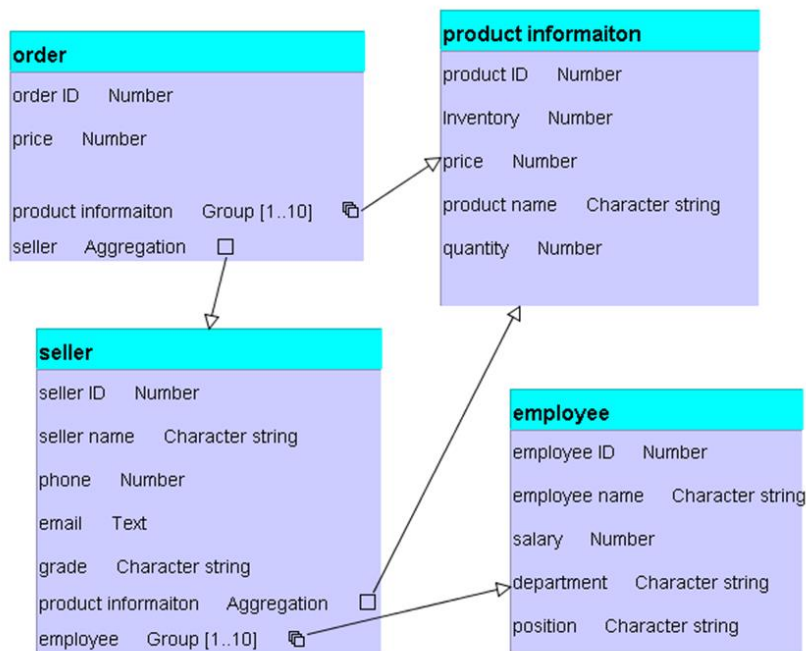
order
order ID Number
price Number
product informaiton Group [1..10]
seller Aggregation

product informaiton
product ID Number
Inventory Number
price Number
product name Character string
quantity Number

seller
seller ID Number
seller name Character string
phone Number
email Text
grade Character string
product informaiton Aggregation
employee Group [1..10]

employee
employee ID Number
employee name Character string
salary Number
department Character string
position Character string